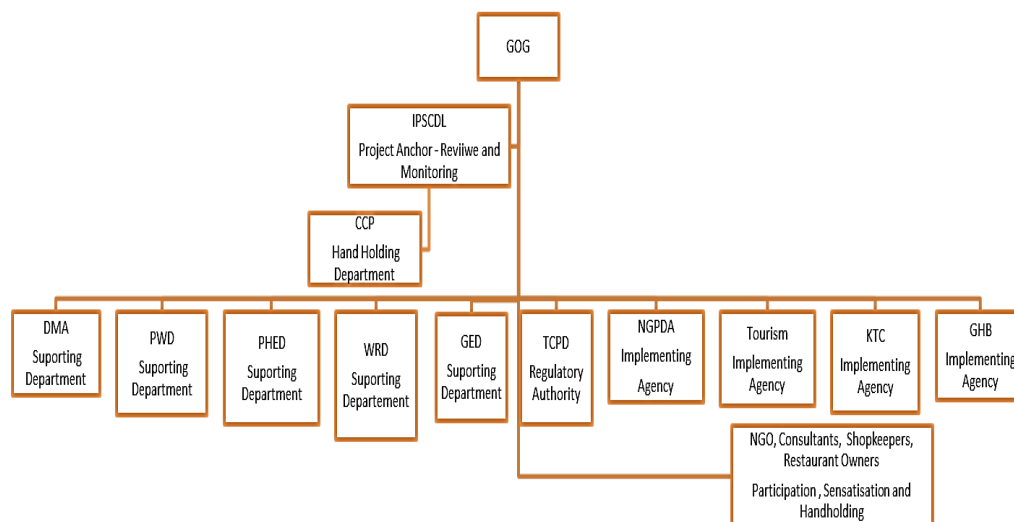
GOG

IPSCDL
Project Anchor - Reviiwe and Monitoring

CCP
Hand Holding Department

DMA
Suporting Department

PWD
Suporting Department

PHED
Suporting Department

WRD
Suporting Departement

GED
Suporting Department

TCPD
Regulatory Authority

NGPDA
Implementing Agency

Tourism
Implementing Agency

KTC
Implementing Agency

GHB
Implementing Agency

NGO, Consultants, Shopkeepers, Restaurant Owners
Participation , Sensatisation and Handholding